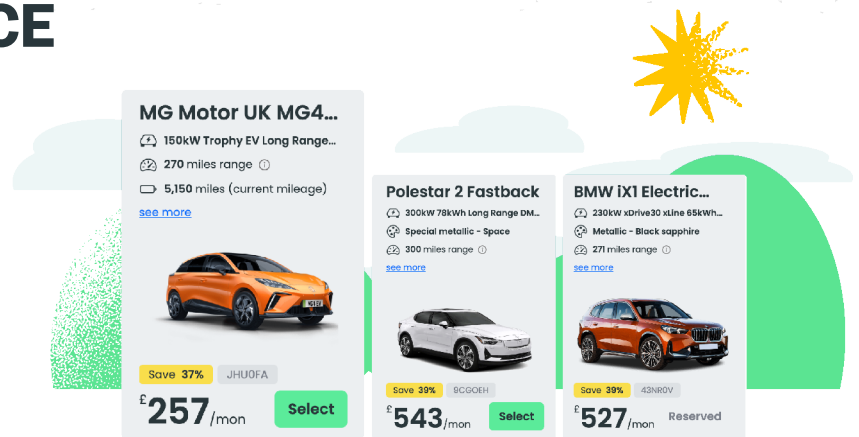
CE

MG Motor UK MG4...
150kW Trophy EV Long Range...
270 miles range ⓘ
5,150 miles (current mileage)
see more
Save 37% JHU0FA
£257/mon
Select

Polestar 2 Fastback
300kW 78kWh Long Range DM...
Special metallic - Space
300 miles range ⓘ
see more
Save 39% 9CGOEH
£543/mon
Select

BMW iX1 Electric...
230kW xDrive30 xLine 65kWh...
Metallic - Black sapphire
271 miles range ⓘ
see more
Save 39% 43NR0V
£527/mon
Reserved